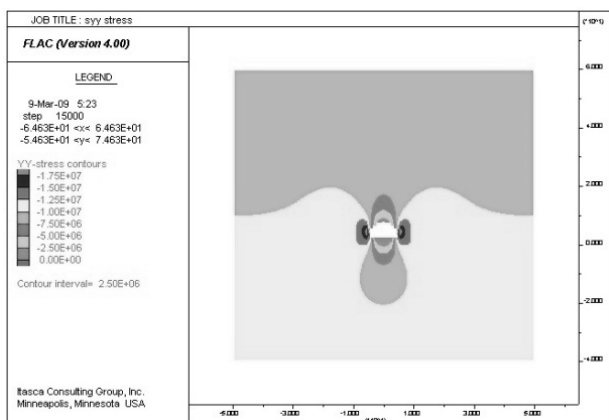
JOB TITLE : syy stress

FLAC (Version 4.00)

LEGEND

9-Mar-09 5:23
step 15000
-6.463E+01 <x< 6.463E+01
-5.463E+01 <y< 7.463E+01

YY-stress contours
-1.75E+07
-1.50E+07
-1.25E+07
-1.00E+07
-7.50E+06
-5.00E+06
-2.50E+06
0.00E+00

Contour interval= 2.50E+06

Itasca Consulting Group, Inc.
Minneapolis, Minnesota USA

(*10^1)
6.000
4.000
2.000
0.000
-2.000
-4.000

-5.000 -3.000 -1.000 1.000 3.000 5.000
(*10^1)